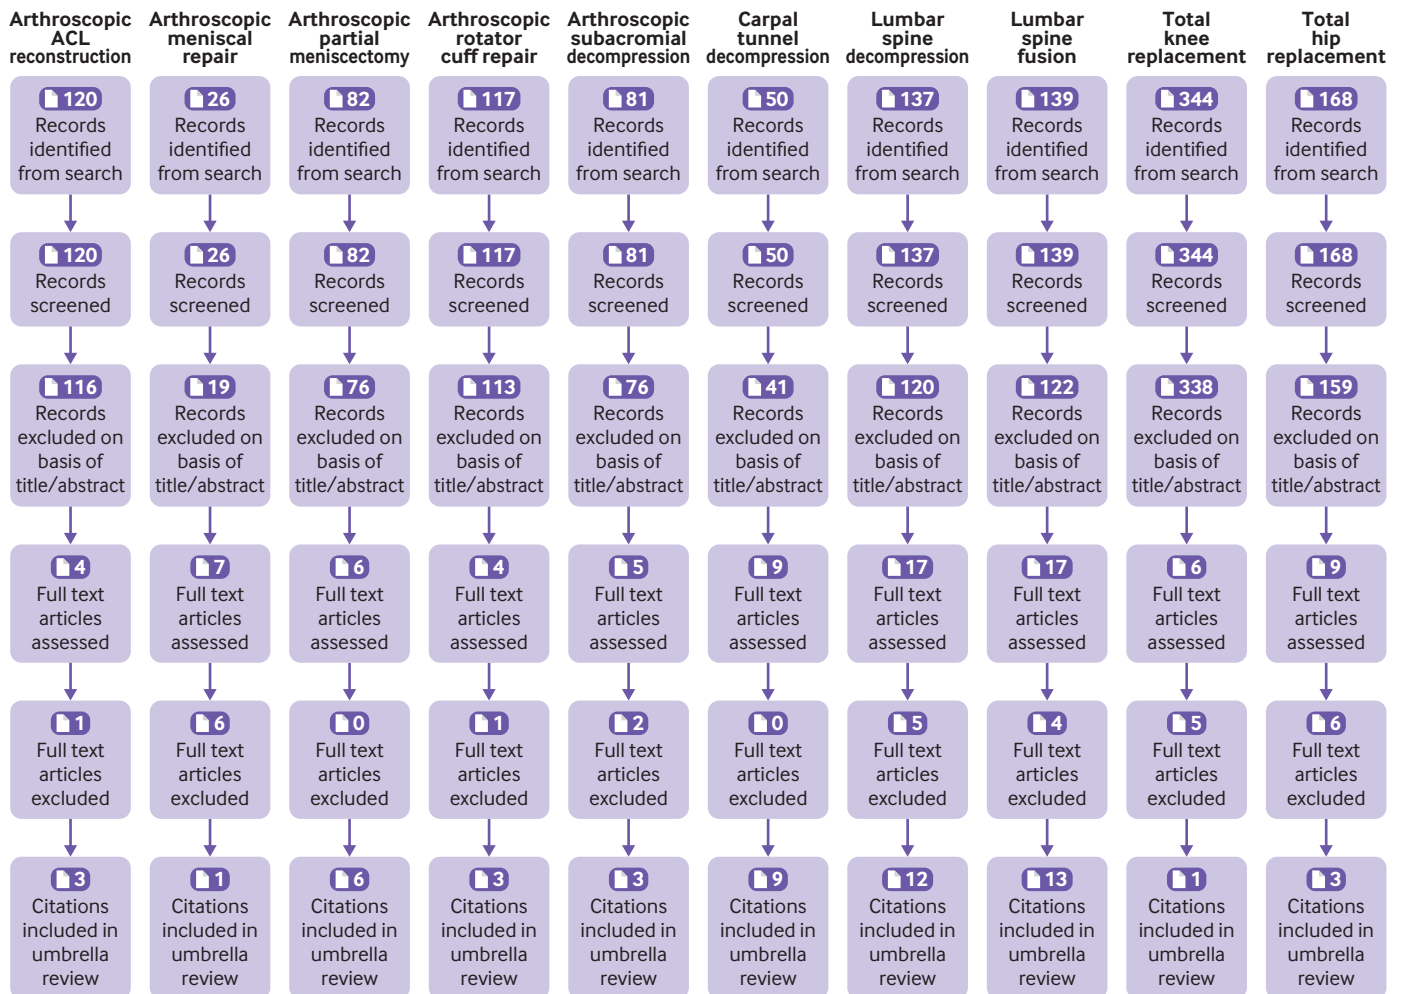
Arthroscopic ACL reconstruction

120 Records identified from search

120 Records screened

116 Records excluded on basis of title/abstract

4 Full text articles assessed

1 Full text articles excluded

3 Citations included in umbrella review

Arthroscopic meniscal repair

26 Records identified from search

26 Records screened

19 Records excluded on basis of title/abstract

7 Full text articles assessed

6 Full text articles excluded

1 Citations included in umbrella review

Arthroscopic partial meniscectomy

82 Records identified from search

82 Records screened

76 Records excluded on basis of title/abstract

6 Full text articles assessed

0 Full text articles excluded

6 Citations included in umbrella review

Arthroscopic rotator cuff repair

117 Records identified from search

117 Records screened

113 Records excluded on basis of title/abstract

4 Full text articles assessed

1 Full text articles excluded

3 Citations included in umbrella review

Arthroscopic subacromial decompression

81 Records identified from search

81 Records screened

76 Records excluded on basis of title/abstract

5 Full text articles assessed

2 Full text articles excluded

3 Citations included in umbrella review

Carpal tunnel decompression

50 Records identified from search

50 Records screened

41 Records excluded on basis of title/abstract

9 Full text articles assessed

0 Full text articles excluded

9 Citations included in umbrella review

Lumbar spine decompression

137 Records identified from search

137 Records screened

120 Records excluded on basis of title/abstract

17 Full text articles assessed

5 Full text articles excluded

12 Citations included in umbrella review

Lumbar spine fusion

139 Records identified from search

139 Records screened

122 Records excluded on basis of title/abstract

17 Full text articles assessed

4 Full text articles excluded

13 Citations included in umbrella review

Total knee replacement

344 Records identified from search

344 Records screened

338 Records excluded on basis of title/abstract

6 Full text articles assessed

5 Full text articles excluded

1 Citations included in umbrella review

Total hip replacement

168 Records identified from search

168 Records screened

159 Records excluded on basis of title/abstract

9 Full text articles assessed

6 Full text articles excluded

3 Citations included in umbrella review